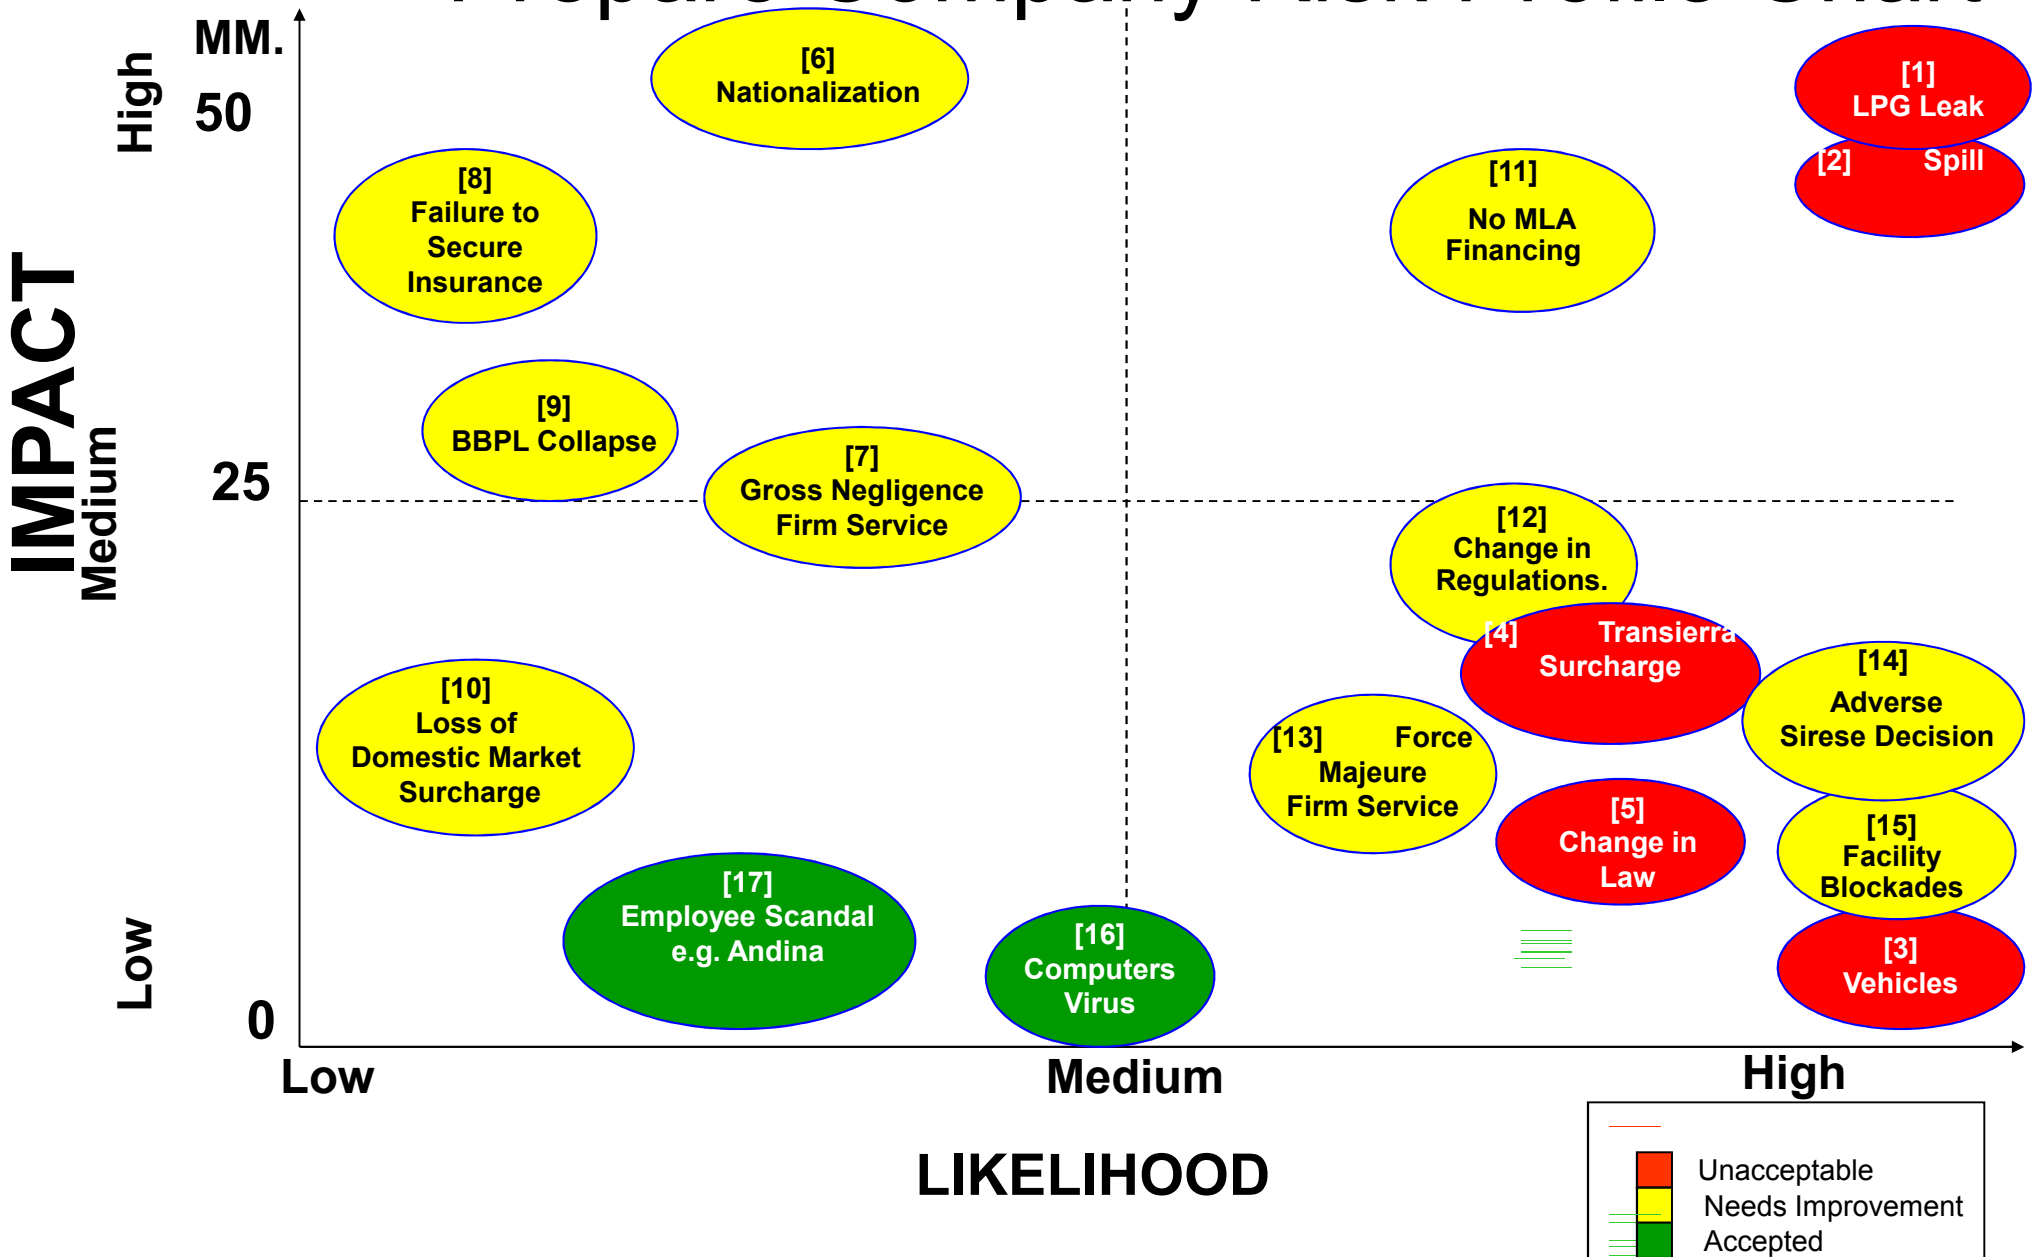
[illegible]

MM.

High

50

IMPACT

Medium

25

Low

0

[6] Nationalization

[1] LPG Leak

[2] Spill

[8] Failure to Secure Insurance

[11] No MLA Financing

[9] BBPL Collapse

[7] Gross Negligence Firm Service

[12] Change in Regulations.

[4] Transierra Surcharge

[14] Adverse Sirese Decision

[10] Loss of Domestic Market Surcharge

[13] Force Majeure Firm Service

[5] Change in Law

[15] Facility Blockades

[17] Employee Scandal e.g. Andina

[16] Computers Virus

[3] Vehicles

Low

Medium

High

LIKELIHOOD

Unacceptable
Needs Improvement
Accepted